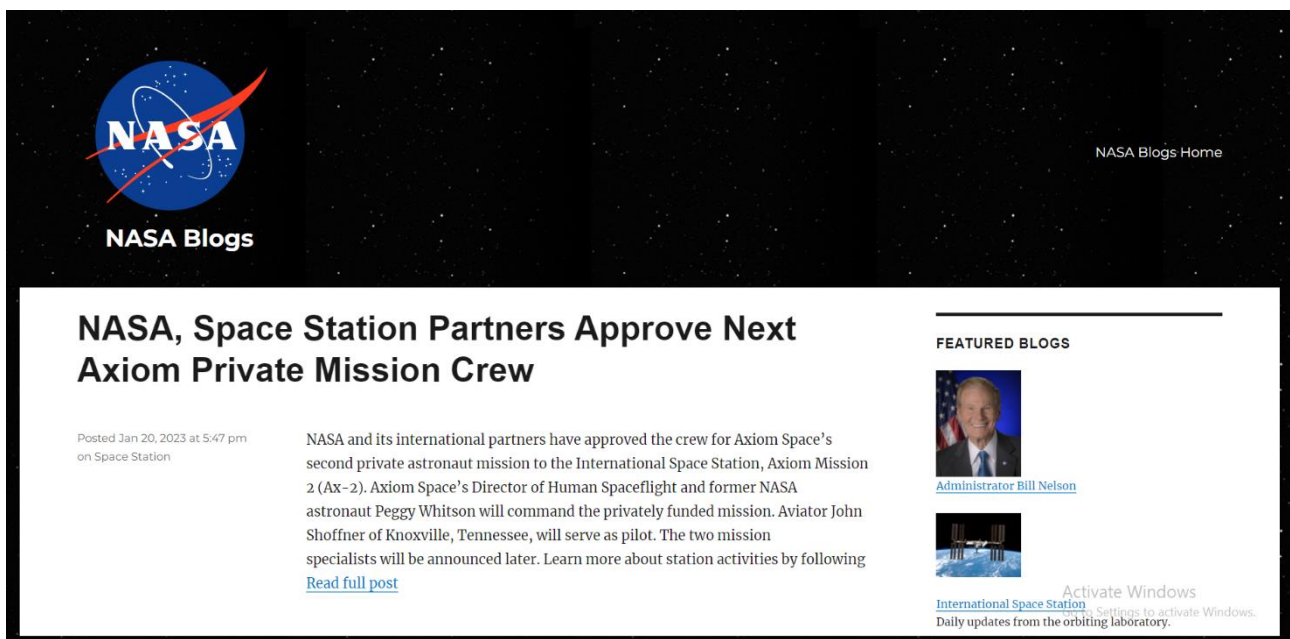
NASA

NASA Blogs

NASA Blogs Home

NASA, Space Station Partners Approve Next Axiom Private Mission Crew

Posted Jan 20, 2023 at 5:47 pm on Space Station

NASA and its international partners have approved the crew for Axiom Space's second private astronaut mission to the International Space Station, Axiom Mission 2 (Ax-2). Axiom Space's Director of Human Spaceflight and former NASA astronaut Peggy Whitson will command the privately funded mission. Aviator John Shoffner of Knoxville, Tennessee, will serve as pilot. The two mission specialists will be announced later. Learn more about station activities by following

Read full post

FEATURED BLOGS

Administrator Bill Nelson

International Space Station
Daily updates from the orbiting laboratory.

Activate Windows
Go to Settings to activate Windows.